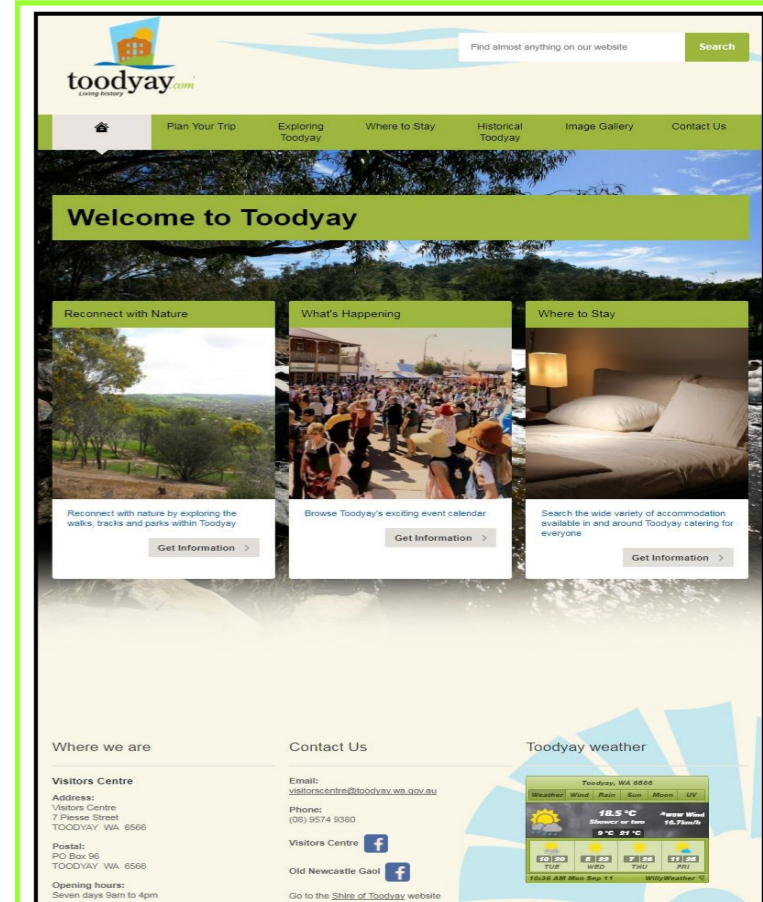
toodyay.com
Living history

Find almost anything on our website
Search

Plan Your Trip
Exploring Toodyay
Where to Stay
Historical Toodyay
Image Gallery
Contact Us

Welcome to Toodyay

Reconnect with Nature
Reconnect with nature by exploring the walks, tracks and parks within Toodyay
Get Information >

What's Happening
Browse Toodyay's exciting event calendar
Get Information >

Where to Stay
Search the wide variety of accommodation available in and around Toodyay catering for everyone
Get Information >

Where we are

Visitors Centre

Address:
Visitors Centre
7 Piesse Street
TOODYAY WA 6566

Postal:
PO Box 96
TOODYAY WA 6566

Opening hours:
Seven days 9am to 4pm

Contact Us

Email:
visitorscentre@toodyay.wa.gov.au

Phone:
(08) 9574 9380

Visitors Centre

Old Newcastle Gaol

Go to the Shire of Toodyay website

Toodyay weather

Toodyay, WA 6566
Weather Wind Rain Sun Moon UV
18.5 °C
Shower or two
9 °C 21 °C
Wind 16.7km/h
10 20 TUE
8 22 WED
7 24 THU
11 25 FRI
10:36 AM Mon Sep 11
WillyWeather